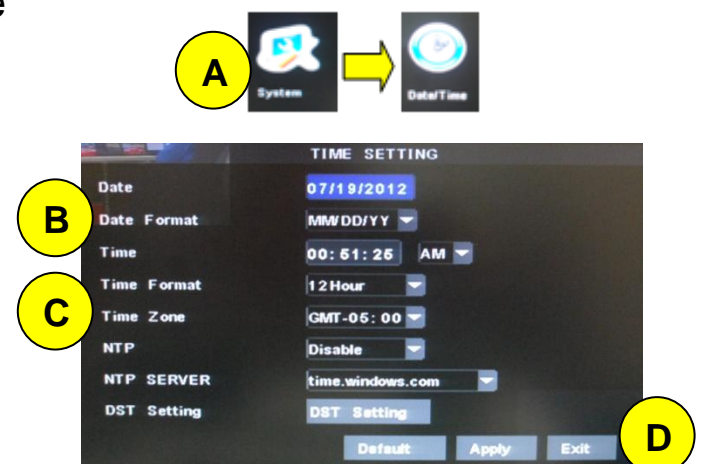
e

A

System

Date/Time

TIME SETTING

Date 07/19/2012

B

Date Format MM/DD/YY

Time 00:51:25 AM

Time Format 12Hour

C

Time Zone GMT-05:00

NTP Disable

NTP SERVER time.windows.com

DST Setting DST Setting

Default Apply Exit

D